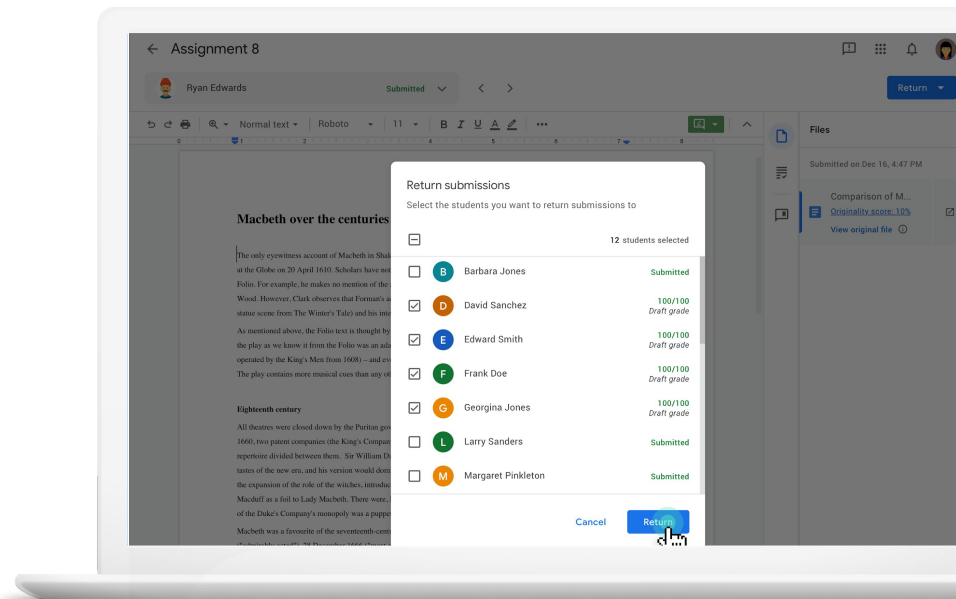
← Assignment 8

Ryan Edwards Submitted

Return

Normal text Roboto 11 B I U A

Files

Submitted on Dec 16, 4:47 PM

Comparison of M...
Originality score: 10%
View original file

Macbeth over the centuries

The only eyewitness account of Macbeth in Shak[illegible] at the Globe on 20 April 1610. Scholars have not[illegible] Folio. For example, he makes no mention of the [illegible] Wood. However, Clark observes that Forman's a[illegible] statue scene from The Winter's Tale) and his inte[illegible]

As mentioned above, the Folio text is thought by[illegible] the play as we know it from the Folio was an ada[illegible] operated by the King's Men from 1608) – and ev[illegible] The play contains more musical cues than any ot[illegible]

Eighteenth century

All theatres were closed down by the Puritan gov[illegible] 1660, two patent companies (the King's Company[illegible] repertoire divided between them. Sir William D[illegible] tastes of the new era, and his version would dom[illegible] the expansion of the role of the witches, introduc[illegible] Macduff as a foil to Lady Macbeth. There were, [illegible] of the Duke's Company's monopoly was a puppe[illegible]

Macbeth was a favourite of the seventeenth-cent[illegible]

Return submissions

Select the students you want to return submissions to

12 students selected

| | | |
|---|---|---|
| B | Barbara Jones | Submitted |
| D | David Sanchez | 100/100 Draft grade |
| E | Edward Smith | 100/100 Draft grade |
| F | Frank Doe | 100/100 Draft grade |
| G | Georgina Jones | 100/100 Draft grade |
| L | Larry Sanders | Submitted |
| M | Margaret Pinkleton | Submitted |

Cancel Return